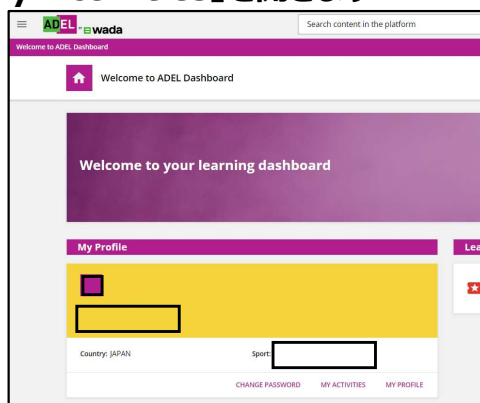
ADEL wada

Search content in the platform

Welcome to ADEL Dashboard

Welcome to ADEL Dashboard

Welcome to your learning dashboard

My Profile

Lea

Country: JAPAN

Sport:

CHANGE PASSWORD MY ACTIVITIES MY PROFILE